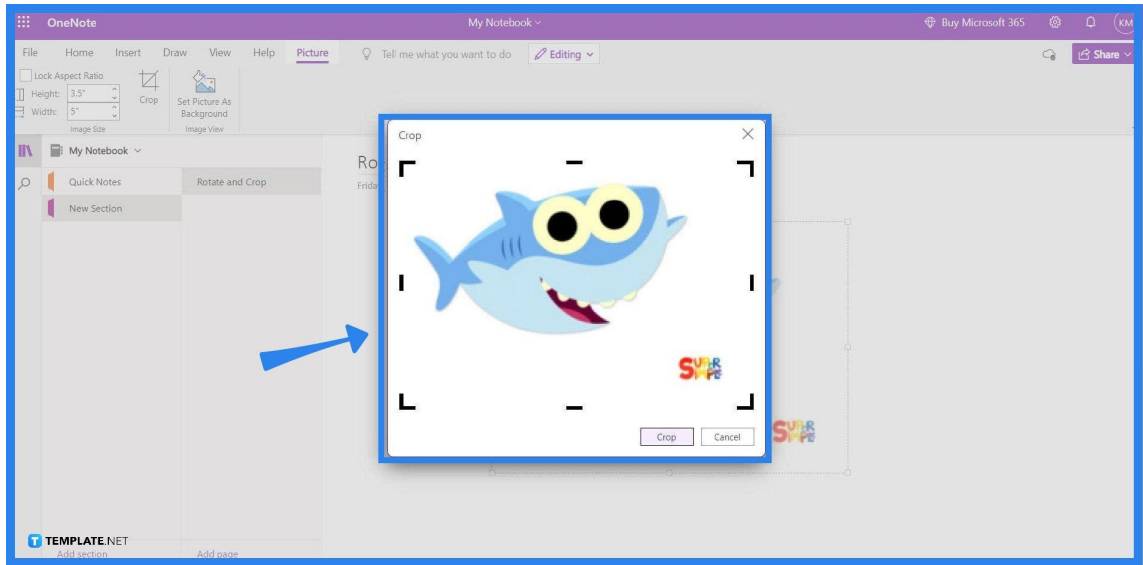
OneNote
My Notebook
Buy Microsoft 365
KM
File Home Insert Draw View Help Picture
Tell me what you want to do
Editing
Share
Lock Aspect Ratio
Height: 3.5"
Width: 5"
Image Size
Crop
Set Picture As Background
Image View
My Notebook
Quick Notes
New Section
Rotate and Crop
Ro
Frida
Crop
SUPER SIMPLE
Crop
Cancel
SUPER SIMPLE
TEMPLATE.NET
Add section
Add page